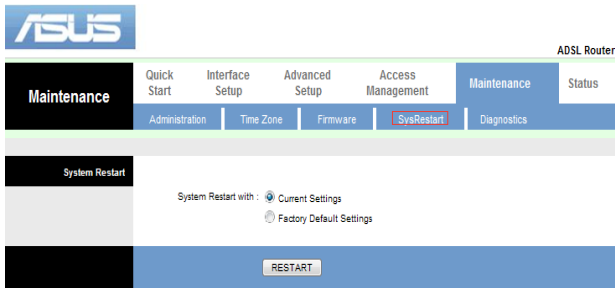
ASUS

ADSL Router

Maintenance

Quick Start

Interface Setup

Advanced Setup

Access Management

Maintenance

Status

Administration

Time Zone

Firmware

SysRestart

Diagnostics

System Restart

System Restart with : Current Settings

Factory Default Settings

RESTART